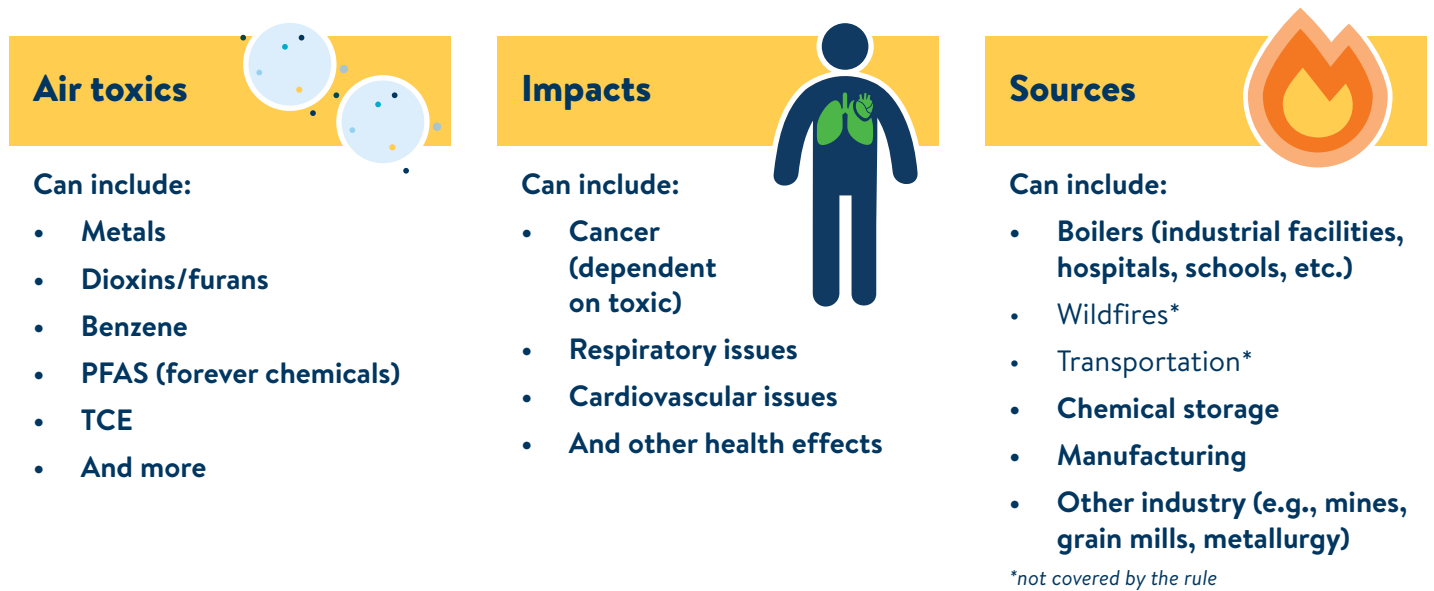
Air toxics

Can include:

- Metals
- Dioxins/furans
- Benzene
- PFAS (forever chemicals)
- TCE
- And more

Impacts

Can include:

- Cancer (dependent on toxic)
- Respiratory issues
- Cardiovascular issues
- And other health effects

Sources

Can include:

- Boilers (industrial facilities, hospitals, schools, etc.)
- Wildfires*
- Transportation*
- Chemical storage
- Manufacturing
- Other industry (e.g., mines, grain mills, metallurgy)

*not covered by the rule